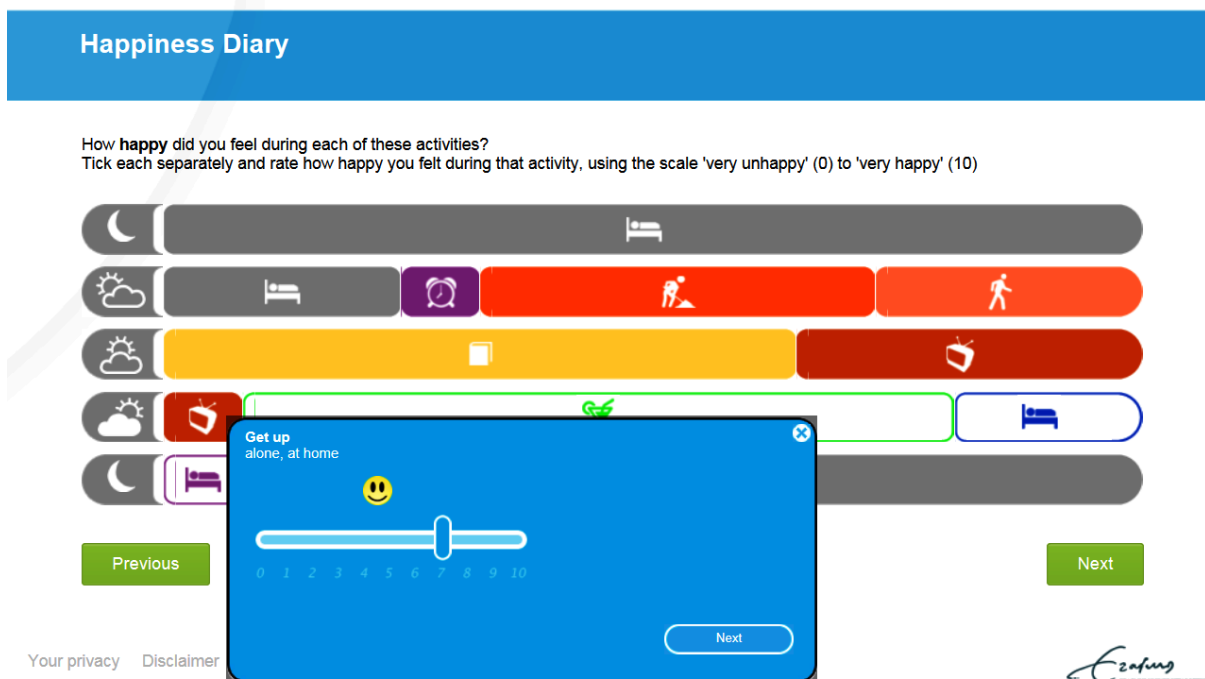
Happiness Diary

How **happy** did you feel during each of these activities?
Tick each separately and rate how happy you felt during that activity, using the scale 'very unhappy' (0) to 'very happy' (10)

Get up
alone, at home

0 1 2 3 4 5 6 7 8 9 10

Next

Previous

Next

Your privacy Disclaimer

Ezafung